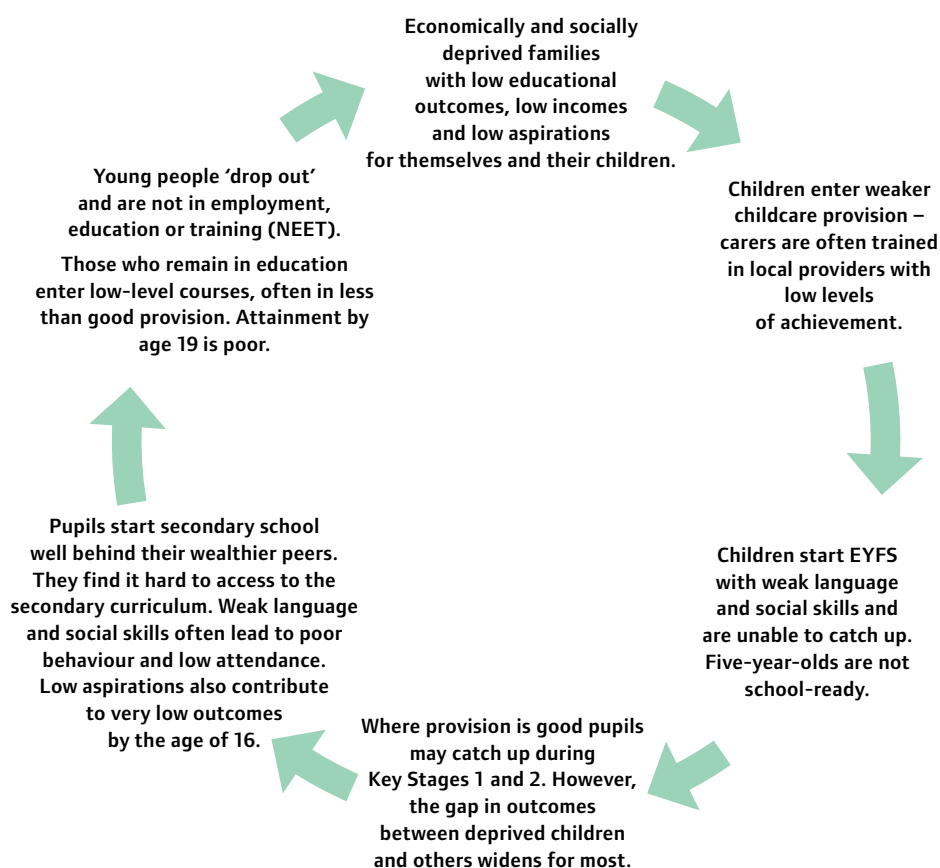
Economically and socially deprived families with low educational outcomes, low incomes and low aspirations for themselves and their children.

Children enter weaker childcare provision – carers are often trained in local providers with low levels of achievement.

Children start EYFS with weak language and social skills and are unable to catch up. Five-year-olds are not school-ready.

Where provision is good pupils may catch up during Key Stages 1 and 2. However, the gap in outcomes between deprived children and others widens for most.

Pupils start secondary school well behind their wealthier peers. They find it hard to access to the secondary curriculum. Weak language and social skills often lead to poor behaviour and low attendance. Low aspirations also contribute to very low outcomes by the age of 16.

Young people 'drop out' and are not in employment, education or training (NEET).

Those who remain in education enter low-level courses, often in less than good provision. Attainment by age 19 is poor.